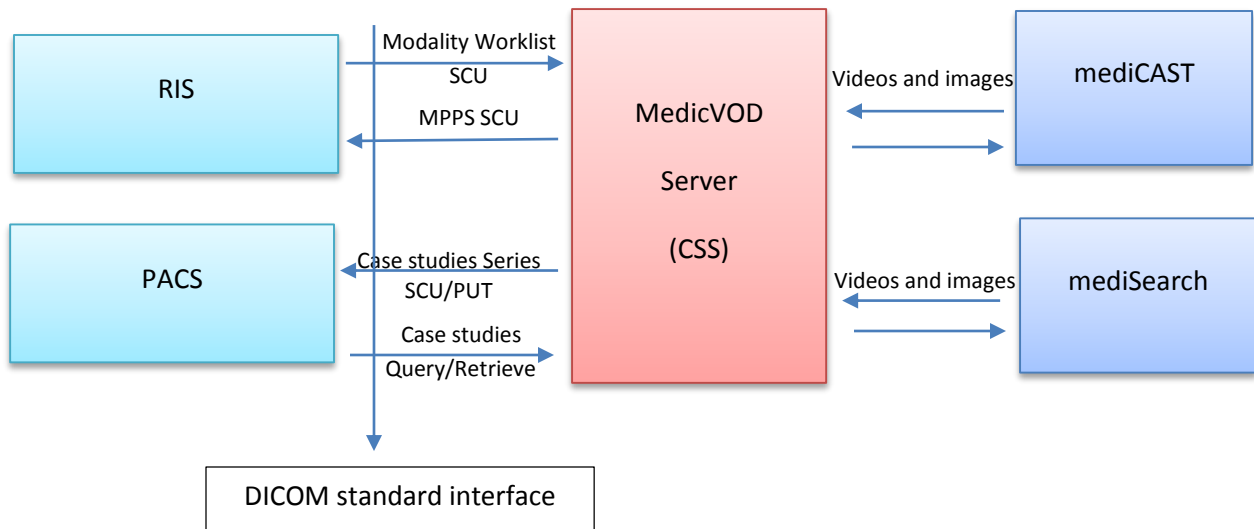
RIS

Modality Worklist SCU

MPPS SCU

MedicVOD

Server

(CSS)

Videos and images

mediCAST

PACS

Case studies Series SCU/PUT

Case studies Query/Retrieve

Videos and images

mediSearch

DICOM standard interface